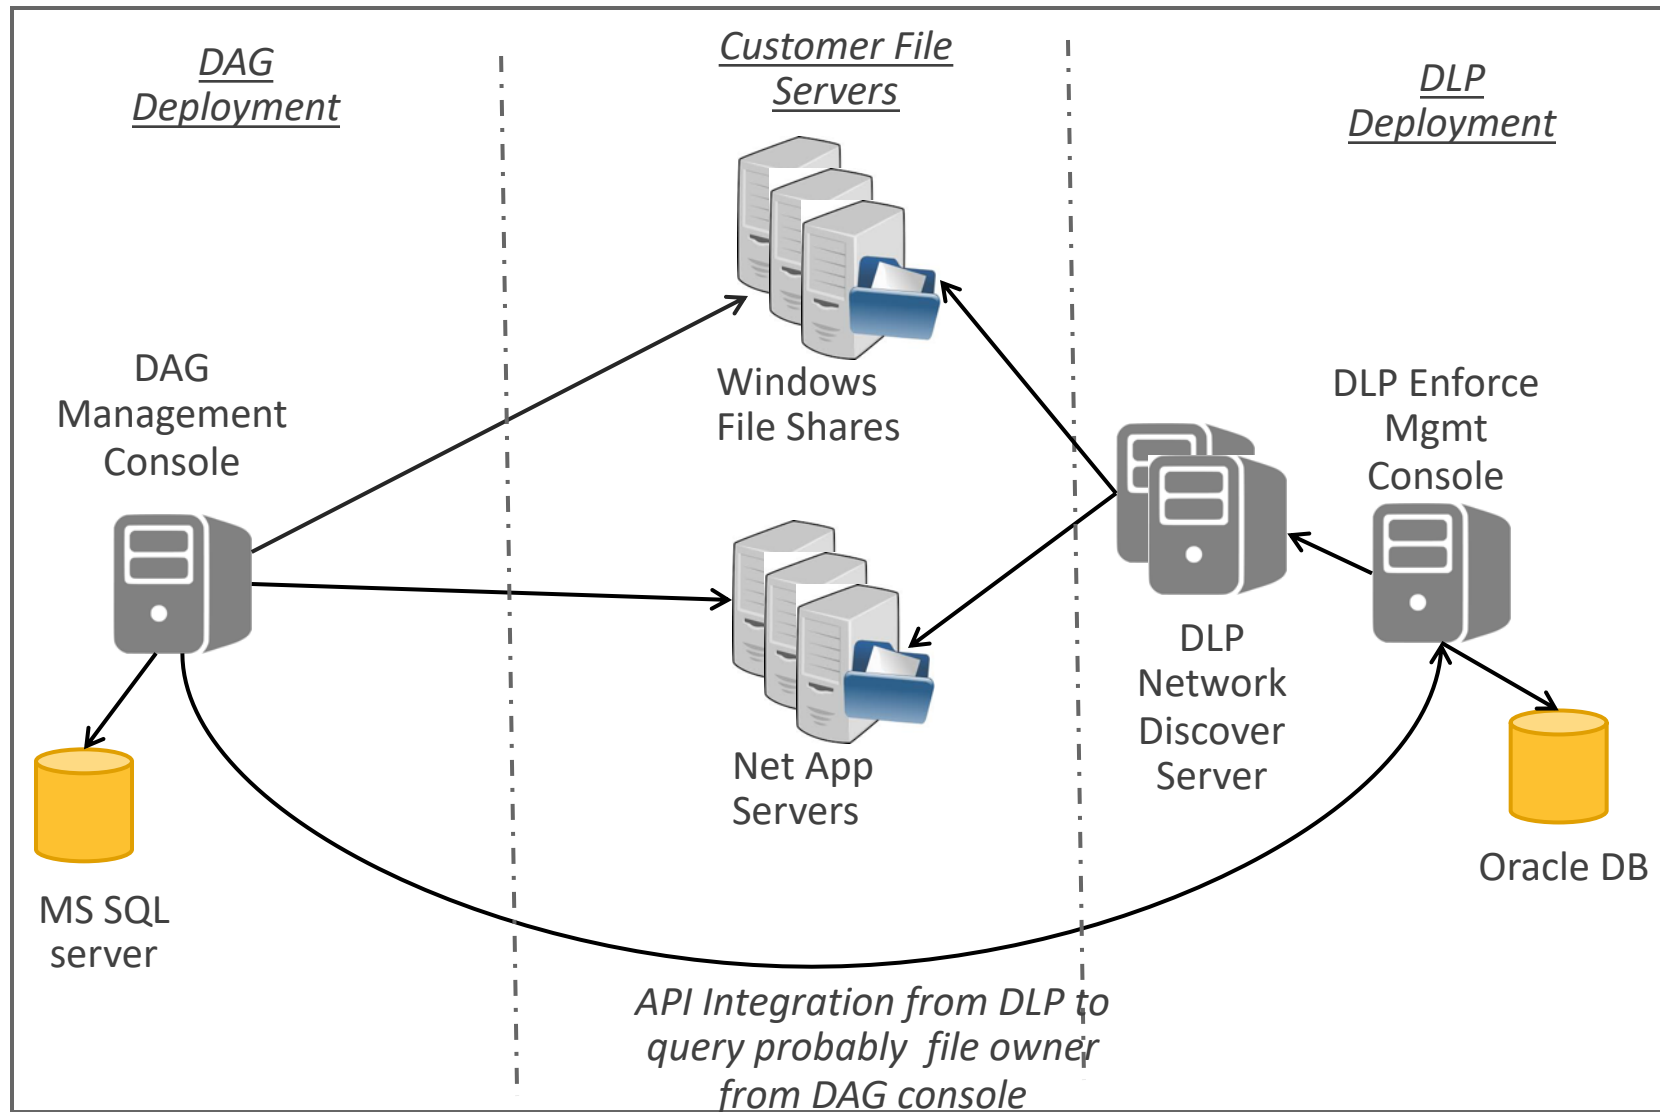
DAG Deployment

Customer File Servers

DLP Deployment

Windows File Shares

DAG Management Console

DLP Enforce Mgmt Console

Net App Servers

DLP Network Discover Server

MS SQL server

Oracle DB

API Integration from DLP to query probably file owner from DAG console